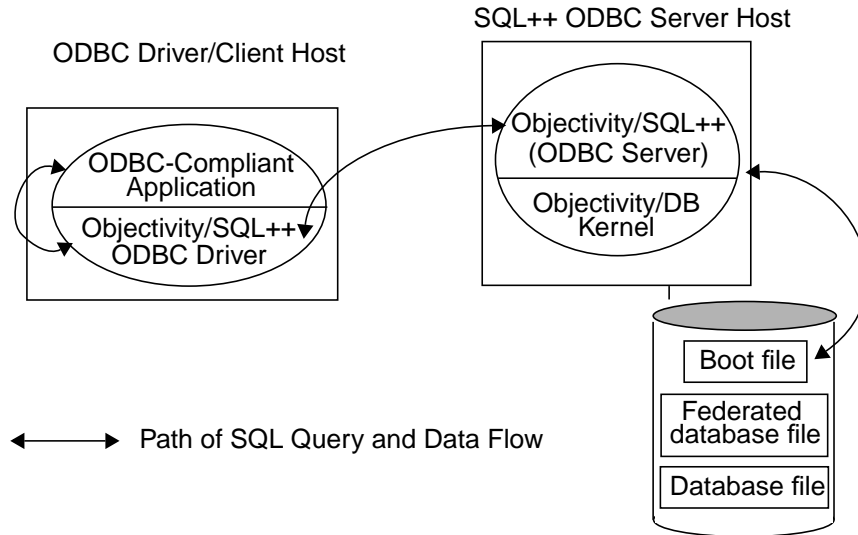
ODBC Driver/Client Host

ODBC-Compliant Application

Objectivity/SQL++ ODBC Driver

SQL++ ODBC Server Host

Objectivity/SQL++ (ODBC Server)

Objectivity/DB Kernel

Boot file

Federated database file

Database file

Path of SQL Query and Data Flow